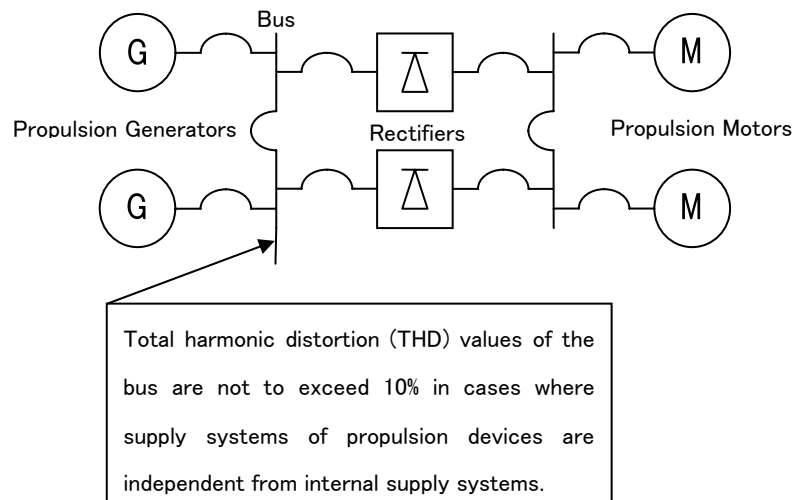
Bus

G

M

Propulsion Generators

Rectifiers

Propulsion Motors

G

M

Total harmonic distortion (THD) values of the bus are not to exceed 10% in cases where supply systems of propulsion devices are independent from internal supply systems.